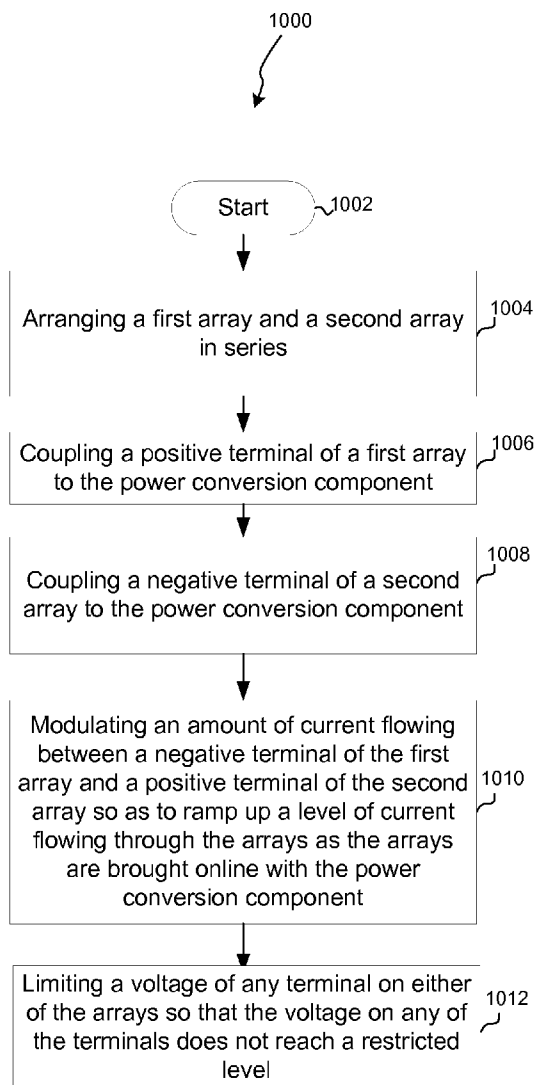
1000

Start 1002

Arranging a first array and a second array in series 1004

Coupling a positive terminal of a first array to the power conversion component 1006

Coupling a negative terminal of a second array to the power conversion component 1008

Modulating an amount of current flowing between a negative terminal of the first array and a positive terminal of the second array so as to ramp up a level of current flowing through the arrays as the arrays are brought online with the power conversion component 1010

Limiting a voltage of any terminal on either of the arrays so that the voltage on any of the terminals does not reach a restricted level 1012